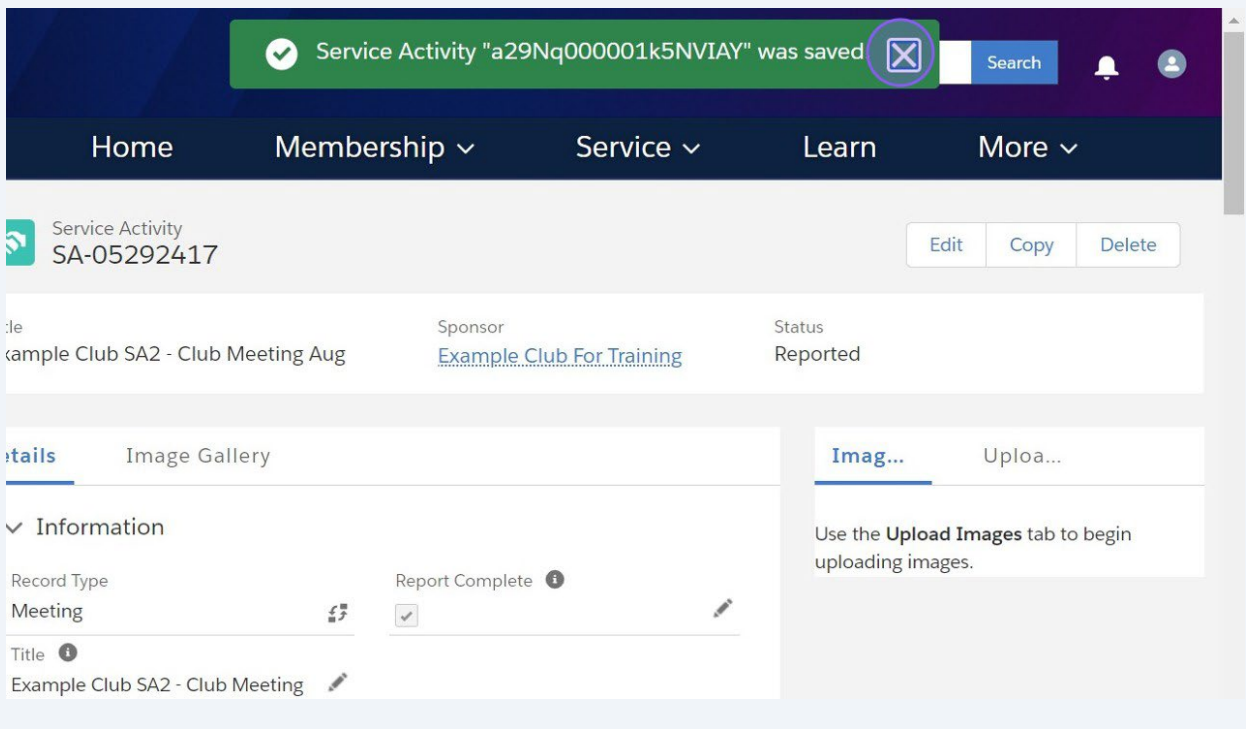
Service Activity "a29Nq000001k5NVIAY" was saved

Search

Home Membership ∨ Service ∨ Learn More ∨

Service Activity
SA-05292417

Edit Copy Delete

:le
xample Club SA2 - Club Meeting Aug

Sponsor
Example Club For Training

Status
Reported

etails Image Gallery

∨ Information

Record Type
Meeting

Report Complete

Title
Example Club SA2 - Club Meeting

Imag... Uploa...

Use the **Upload Images** tab to begin uploading images.